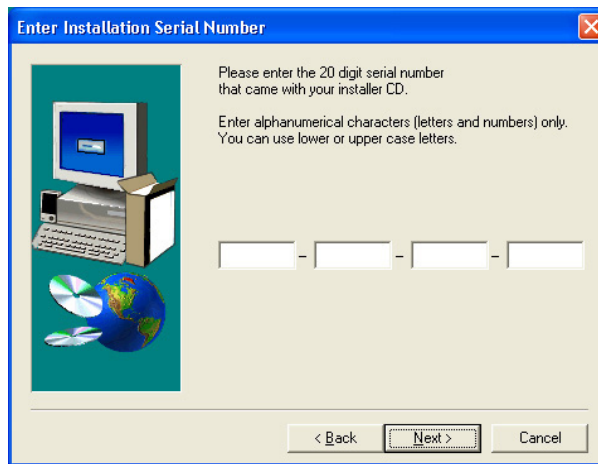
Enter Installation Serial Number

Please enter the 20 digit serial number that came with your installer CD.

Enter alphanumerical characters (letters and numbers) only. You can use lower or upper case letters.

- - -

< Back
Next >
Cancel